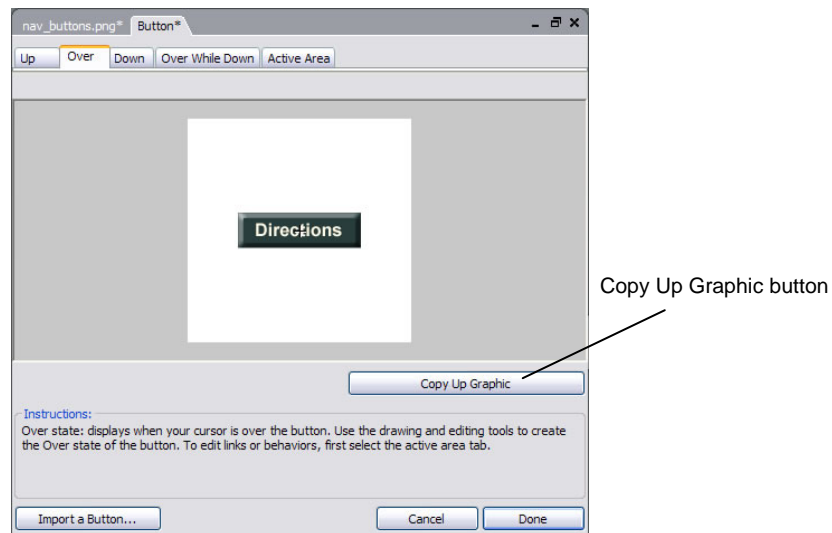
nav_buttons.png* Button*

Up Over Down Over While Down Active Area

Directions

Copy Up Graphic button

Copy Up Graphic

Instructions:
Over state: displays when your cursor is over the button. Use the drawing and editing tools to create the Over state of the button. To edit links or behaviors, first select the active area tab.

Import a Button... Cancel Done